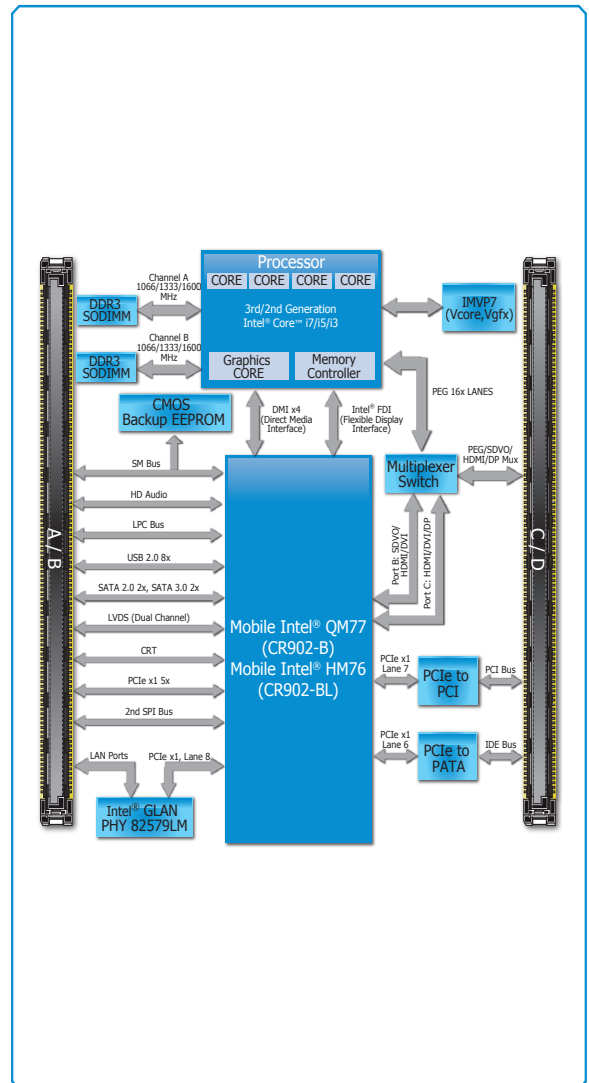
Processor
CORE CORE CORE CORE
3rd/2nd Generation
Intel® Core™ i7/i5/i3
Graphics CORE
Memory Controller

Channel A 1066/1333/1600 MHz
DDR3 SODIMM
Channel B 1066/1333/1600 MHz
DDR3 SODIMM

IMVP7 (Vcore,Vgfx)
PEG 16x LANES

CMOS Backup EEPROM
DMI x4 (Direct Media Interface)
Intel® FDI (Flexible Display Interface)

Multiplexer Switch
PEG/SDVO/ HDMI/DP Mux

A / B
C / D

SM Bus
HD Audio
LPC Bus
USB 2.0 8x
SATA 2.0 2x, SATA 3.0 2x
LVDS (Dual Channel)
CRT
PCIe x1 5x
2nd SPI Bus

Port B: SDVO/ HDMI/DVI
Port C: HDMI/DVI/DP

Mobile Intel® QM77 (CR902-B)
Mobile Intel® HM76 (CR902-BL)

PCIe x1 Lane 7
PCIe to PCI
PCI Bus
PCIe x1 Lane 6
PCIe to PATA
IDE Bus

LAN Ports
PCIe x1, Lane 8
Intel® GLAN PHY 82579LM